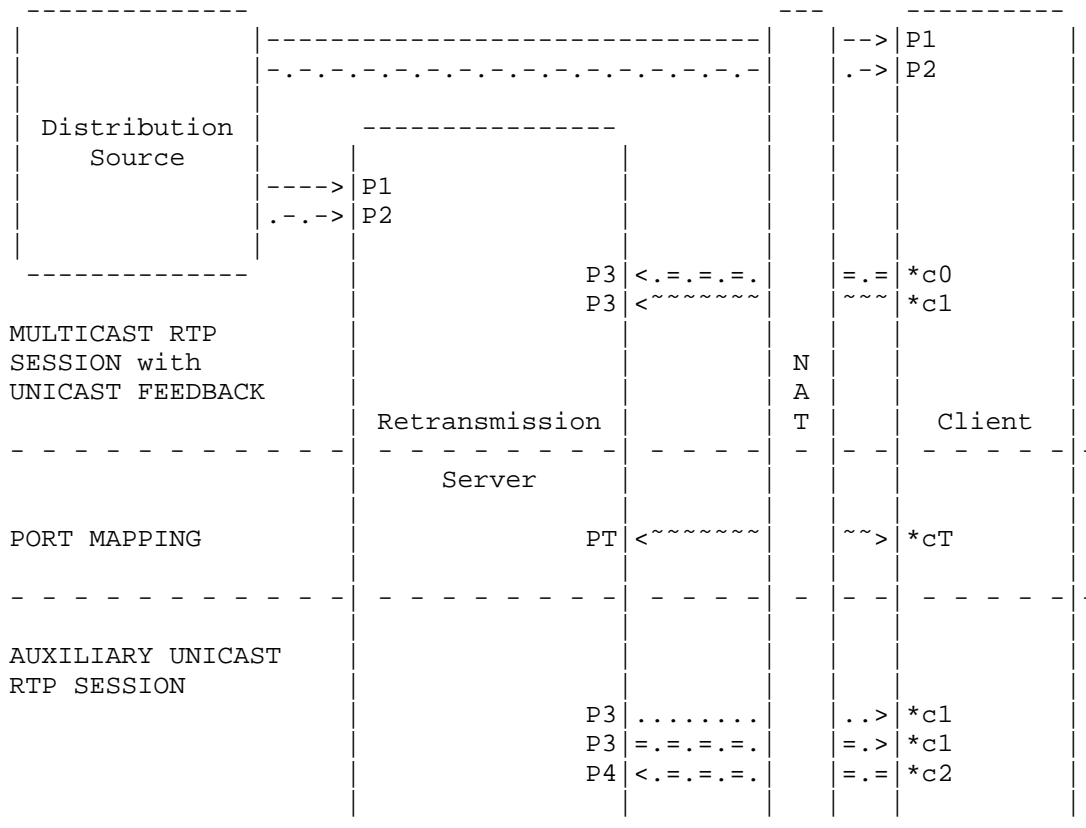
Distribution Source

P1
P2

P1
P2

P3 <.=.=.=.  =.= *c0
P3 <~~~~~~~  ~~~ *c1

MULTICAST RTP SESSION with UNICAST FEEDBACK

N
A
T

Retransmission Server

Client

PORT MAPPING

PT <~~~~~~~  ~~> *cT

AUXILIARY UNICAST RTP SESSION

P3 ........  ..> *c1
P3 =.=.=.=.  =.> *c1
P4 <.=.=.=.  =.= *c2